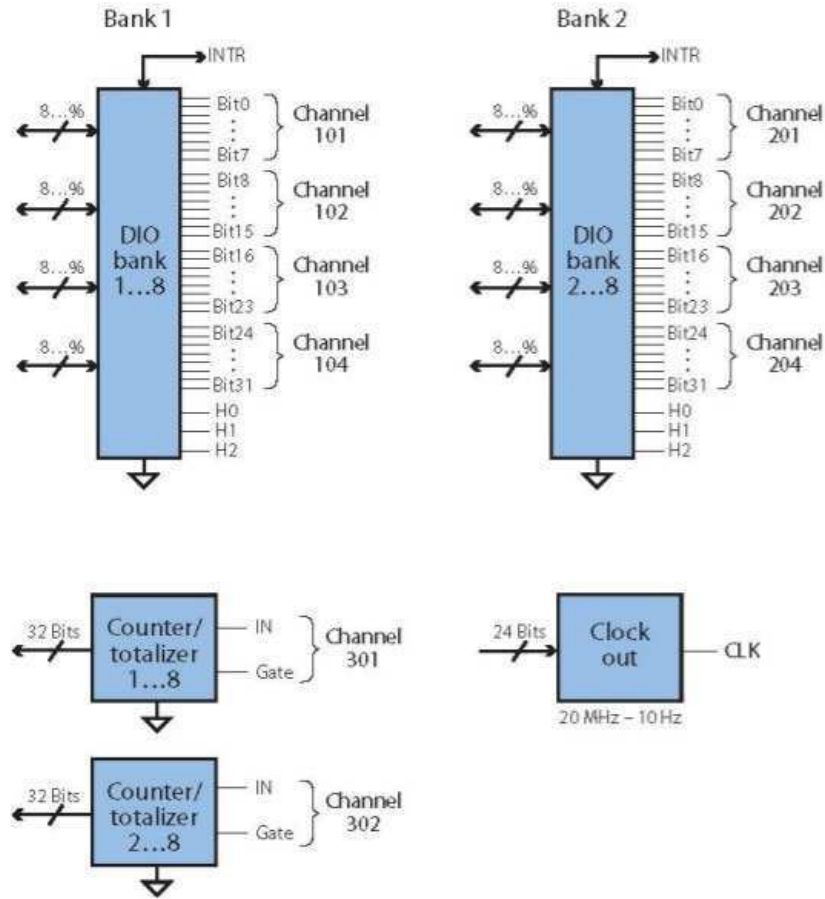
Bank 1

INTR

8...%

8...%

8...%

8...%

DIO bank 1...8

Bit0 : Bit7 Channel 101

Bit8 : Bit15 Channel 102

Bit16 : Bit23 Channel 103

Bit24 : Bit31 Channel 104

H0

H1

H2

Bank 2

INTR

8...%

8...%

8...%

8...%

DIO bank 2...8

Bit0 : Bit7 Channel 201

Bit8 : Bit15 Channel 202

Bit16 : Bit23 Channel 203

Bit24 : Bit31 Channel 204

H0

H1

H2

32 Bits

Counter/ totalizer 1...8

IN

Gate

Channel 301

24 Bits

Clock out

CLK

20 MHz – 10 Hz

32 Bits

Counter/ totalizer 2...8

IN

Gate

Channel 302